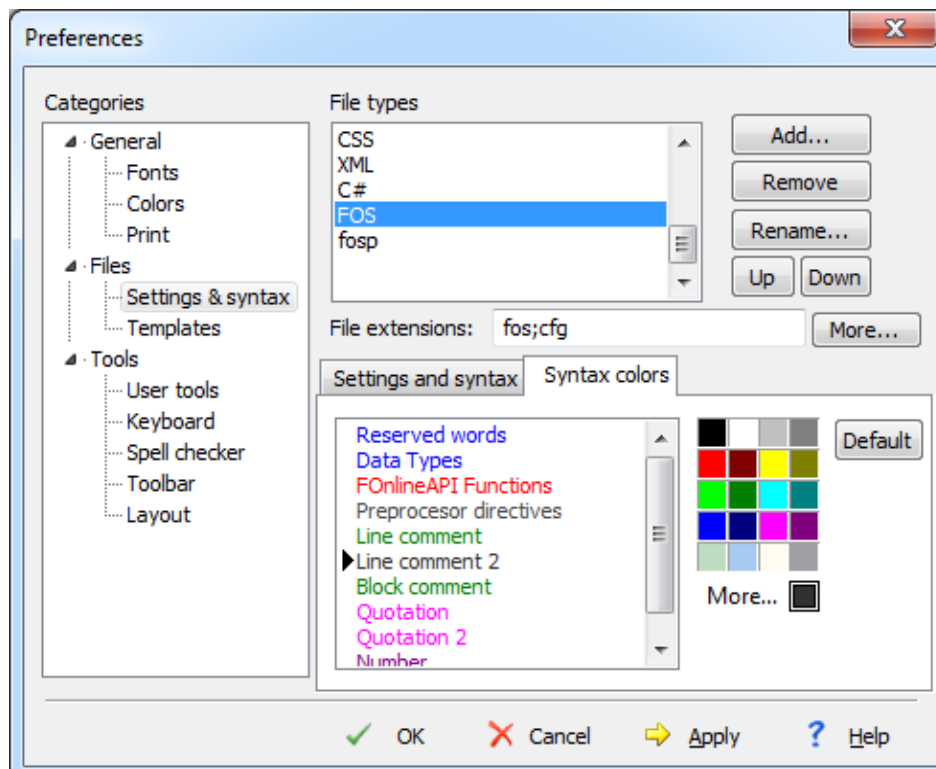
Preferences

Categories
General
Fonts
Colors
Print
Files
Settings & syntax
Templates
Tools
User tools
Keyboard
Spell checker
Toolbar
Layout

File types
CSS
XML
C#
FOS
fosp

Add...
Remove
Rename...
Up
Down

File extensions: fos;cfg
More...

Settings and syntax
Syntax colors

Reserved words
Data Types
FOnlineAPI Functions
Preprocesor directives
Line comment
Line comment 2
Block comment
Quotation
Quotation 2
Number

Default
More...

OK
Cancel
Apply
Help